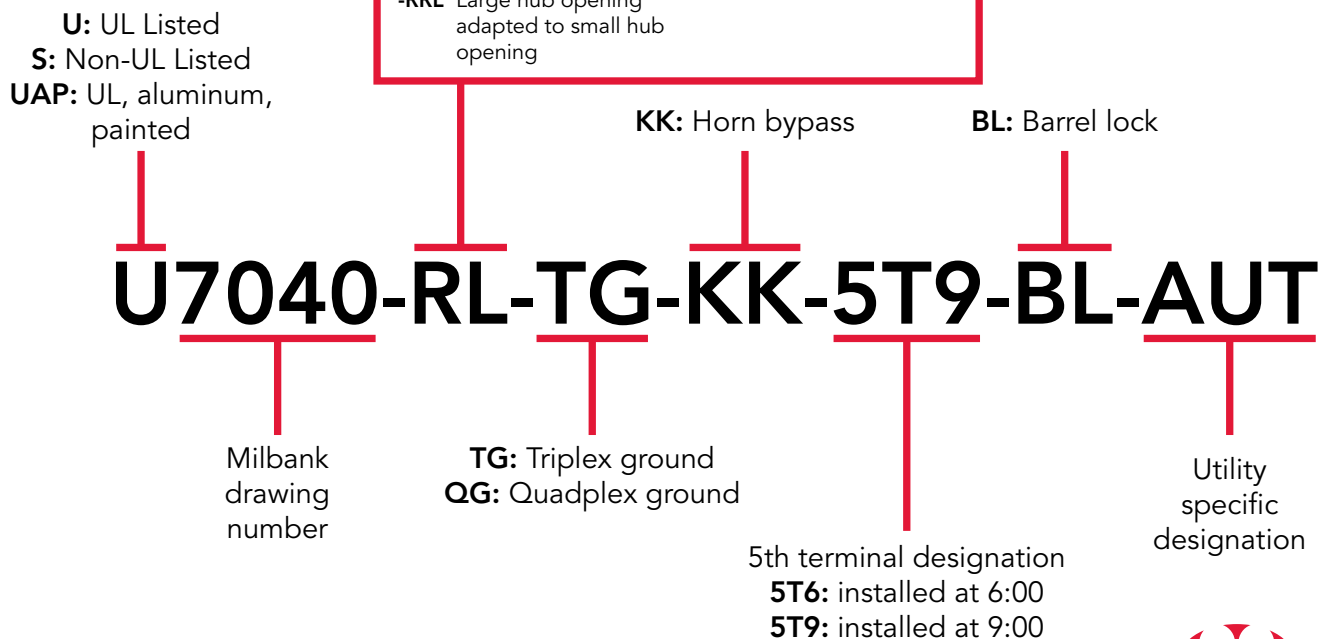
U: UL Listed
S: Non-UL Listed
UAP: UL, aluminum, painted

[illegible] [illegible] hub opening adapted to small hub opening

KK: Horn bypass

BL: Barrel lock

U7040-RL-TG-KK-5T9-BL-AUT

Milbank drawing number

TG: Triplex ground
QG: Quadplex ground

5th terminal designation
5T6: installed at 6:00
5T9: installed at 9:00

Utility specific designation